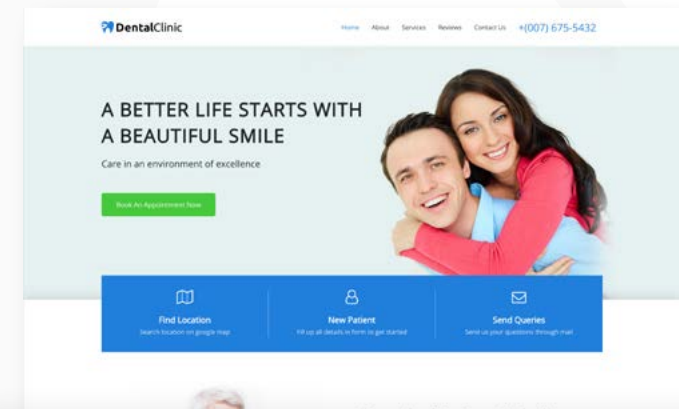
DentalClinic

Home About Services Reviews Contact Us +(007) 675-5432

A BETTER LIFE STARTS WITH A BEAUTIFUL SMILE

Care in an environment of excellence

Book An Appointment Now

Find Location
Search location on google map

New Patient
Fill up all details in form to get started

Send Queries
Send us your questions through mail